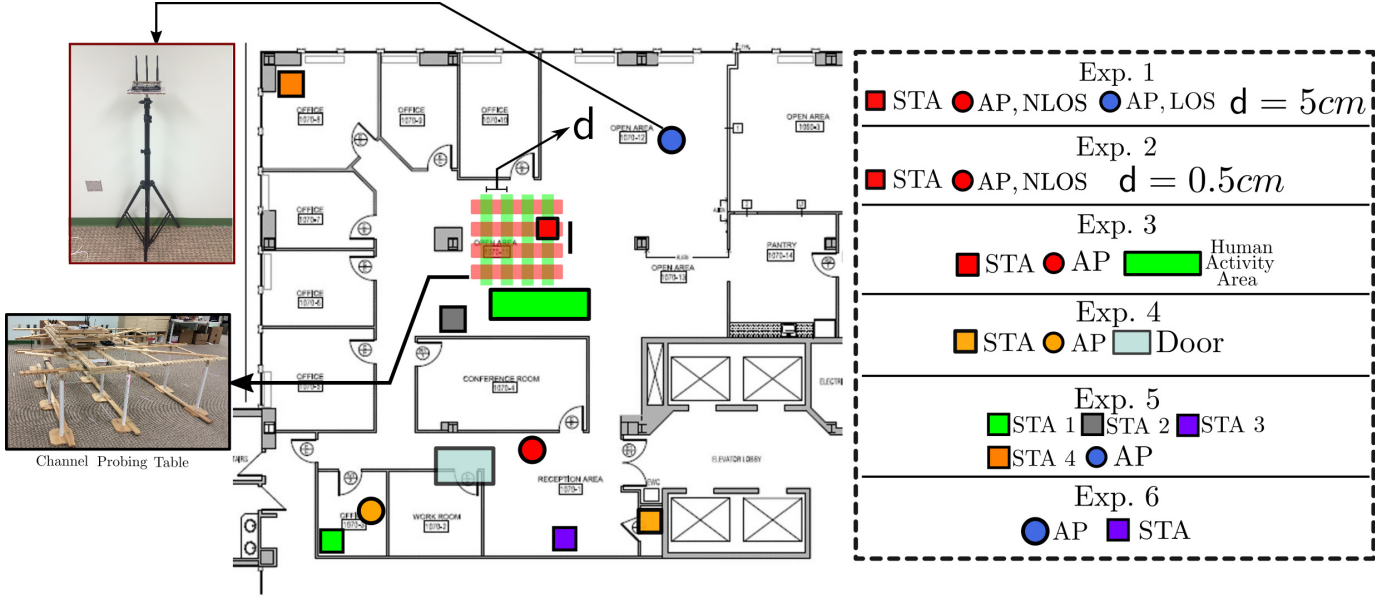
Channel Probing Table

OFFICE
1070-8
OFFICE
1070-9
OFFICE
1070-10
OPEN AREA
1070-12
OPEN AREA
1080-3
d
OFFICE
1070-7
OPEN AREA
1070-11
OPEN AREA
1070-13
PANTRY
1070-14
OFFICE
1070-6
OFFICE
1070-5
CONFERENCE ROOM
1070-4
RECEPTION AREA
1070-1
ELEVATOR LOBBY
WORK ROOM
1070-2
OFFICE
1070-3
EWC
ELECTR
STAIRS

Exp. 1
STA AP, NLOS AP, LOS $d = 5cm$

Exp. 2
STA AP, NLOS $d = 0.5cm$

Exp. 3
STA AP Human Activity Area

Exp. 4
STA AP Door

Exp. 5
STA 1 STA 2 STA 3
STA 4 AP

Exp. 6
AP STA